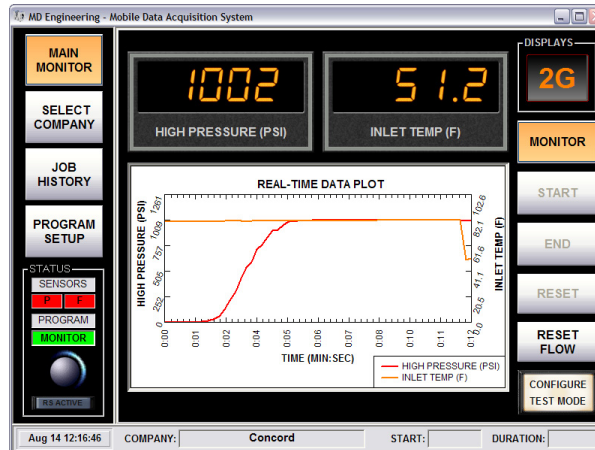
MD Engineering - Mobile Data Acquisition System

MAIN MONITOR

SELECT COMPANY

JOB HISTORY

PROGRAM SETUP

STATUS

SENSORS

P F

PROGRAM

MONITOR

RS ACTIVE

1002

HIGH PRESSURE (PSI)

51.2

INLET TEMP (F)

DISPLAYS

2G

MONITOR

START

END

RESET

RESET FLOW

CONFIGURE TEST MODE

REAL-TIME DATA PLOT

HIGH PRESSURE (PSI)

1261
1009
757
505
252
0

INLET TEMP (F)

102.6
82.1
61.6
41.1
20.5
0.0

0:00 0:01 0:02 0:03 0:04 0:05 0:06 0:07 0:08 0:09 0:10 0:11 0:12

TIME (MIN:SEC)

HIGH PRESSURE (PSI)
INLET TEMP (F)

Aug 14 12:16:46

COMPANY:

Concord

START:

DURATION: